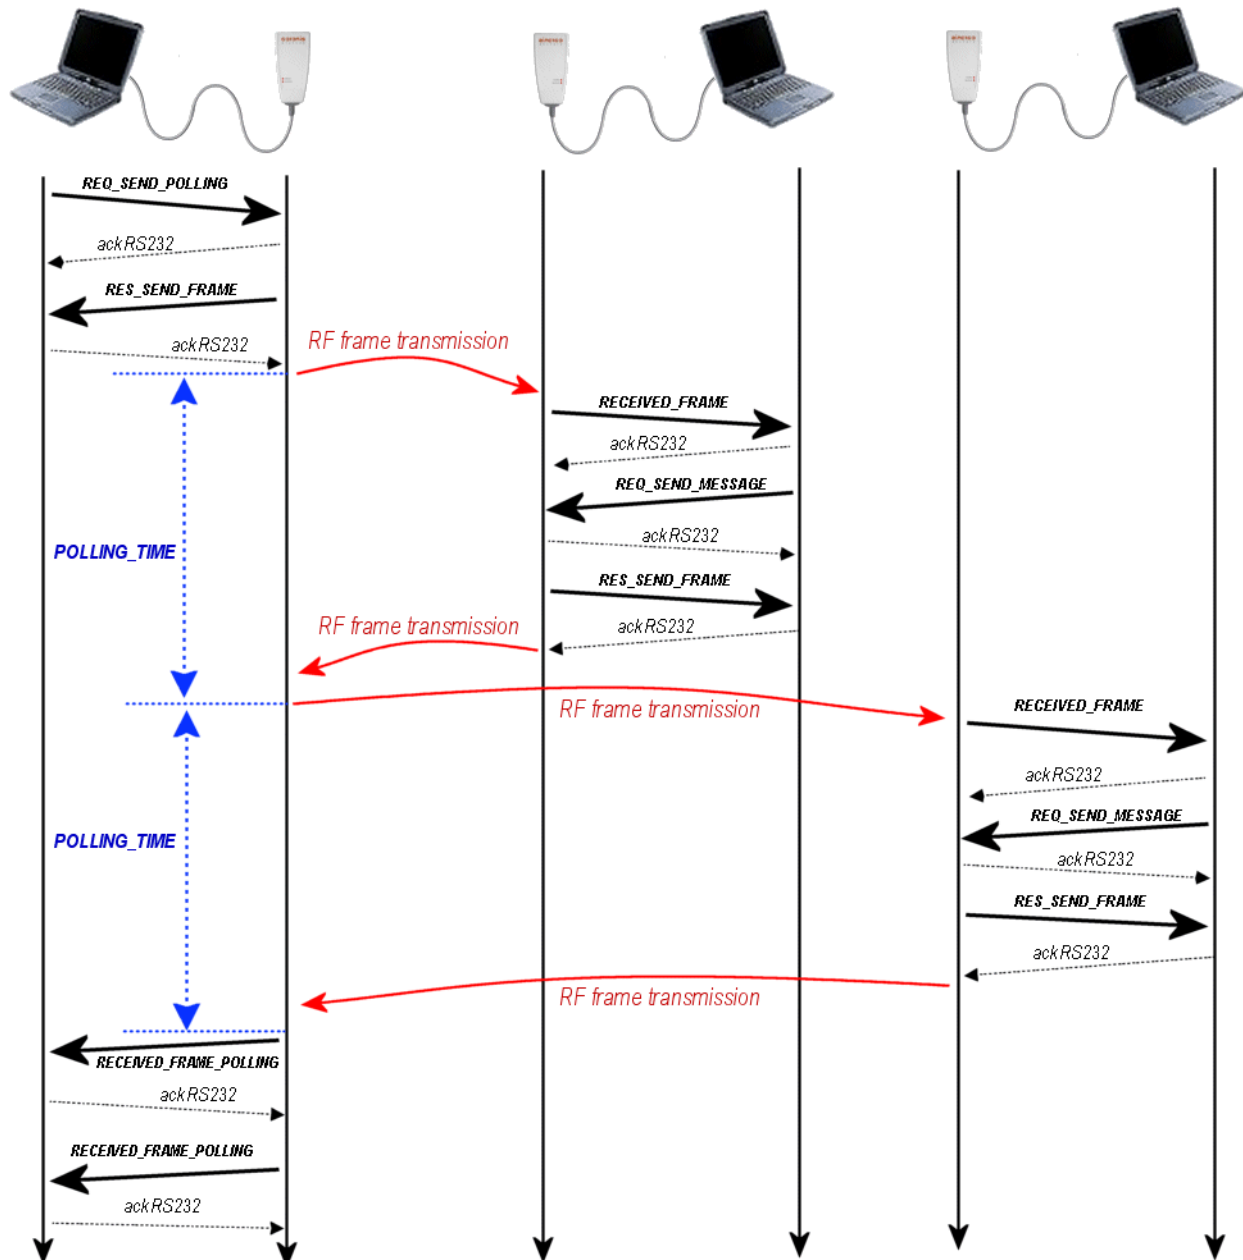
REQ_SEND_POLLING

ackRS232

RES_SEND_FRAME

ackRS232

RF frame transmission

RECEIVED_FRAME

ackRS232

REQ_SEND_MESSAGE

ackRS232

POLLING_TIME

RES_SEND_FRAME

RF frame transmission

ackRS232

RF frame transmission

RECEIVED_FRAME

ackRS232

REQ_SEND_MESSAGE

POLLING_TIME

ackRS232

RES_SEND_FRAME

ackRS232

RF frame transmission

RECEIVED_FRAME_POLLING

ackRS232

RECEIVED_FRAME_POLLING

ackRS232